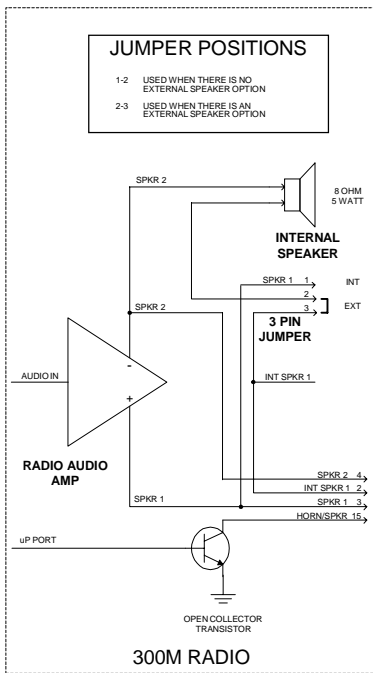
JUMPER POSITIONS

1-2 USED WHEN THERE IS NO EXTERNAL SPEAKER OPTION

2-3 USED WHEN THERE IS AN EXTERNAL SPEAKER OPTION

SPKR 2

8 OHM
5 WATT

INTERNAL SPEAKER

SPKR 1 1

INT

2

3

EXT

SPKR 2

3 PIN JUMPER

AUDIO IN

-

+

INT SPKR 1

RADIO AUDIO AMP

SPKR 2 4

INT SPKR 1 2

SPKR 1

SPKR 1 3

HORN/SPKR 15

uP PORT

OPEN COLLECTOR TRANSISTOR

300M RADIO